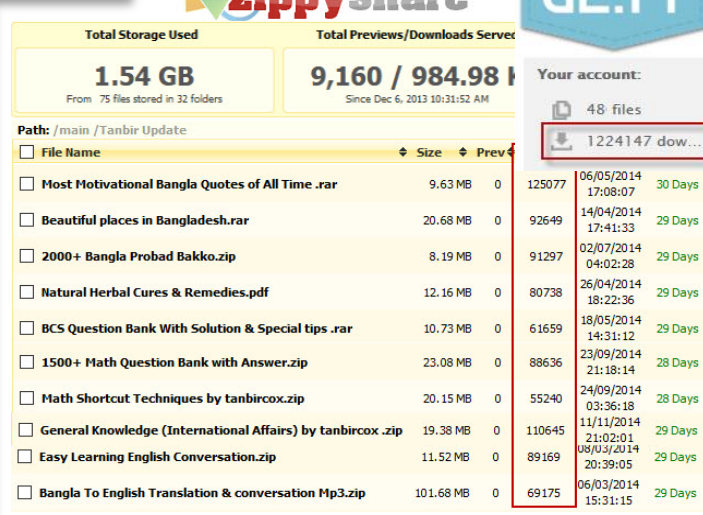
zippyshare

Total Storage Used

1.54 GB

From 75 files stored in 32 folders

Total Previews/Downloads Served

9,160 / 984.98 K

Since Dec 6, 2013 10:31:52 AM

GE.TT

Your account:

48 files

1224147 dow...

Path: /main /Tanbir Update

| File Name | Size | Prev | | | |
|---|---|---|---|---|---|
| Most Motivational Bangla Quotes of All Time .rar | 9.63 MB | 0 | 125077 | 06/05/2014 17:08:07 | 30 Days |
| Beautiful places in Bangladesh.rar | 20.68 MB | 0 | 92649 | 14/04/2014 17:41:33 | 29 Days |
| 2000+ Bangla Probad Bakko.zip | 8.19 MB | 0 | 91297 | 02/07/2014 04:02:28 | 29 Days |
| Natural Herbal Cures & Remedies.pdf | 12.16 MB | 0 | 80738 | 26/04/2014 18:22:36 | 29 Days |
| BCS Question Bank With Solution & Special tips .rar | 10.73 MB | 0 | 61659 | 18/05/2014 14:31:12 | 29 Days |
| 1500+ Math Question Bank with Answer.zip | 23.08 MB | 0 | 88636 | 23/09/2014 21:18:14 | 28 Days |
| Math Shortcut Techniques by tanbircox.zip | 20.15 MB | 0 | 55240 | 24/09/2014 03:36:18 | 28 Days |
| General Knowledge (International Affairs) by tanbircox .zip | 19.38 MB | 0 | 110645 | 11/11/2014 21:02:01 | 29 Days |
| Easy Learning English Conversation.zip | 11.52 MB | 0 | 89169 | 08/03/2014 20:39:05 | 29 Days |
| Bangla To English Translation & conversation Mp3.zip | 101.68 MB | 0 | 69175 | 06/03/2014 15:31:15 | 29 Days |